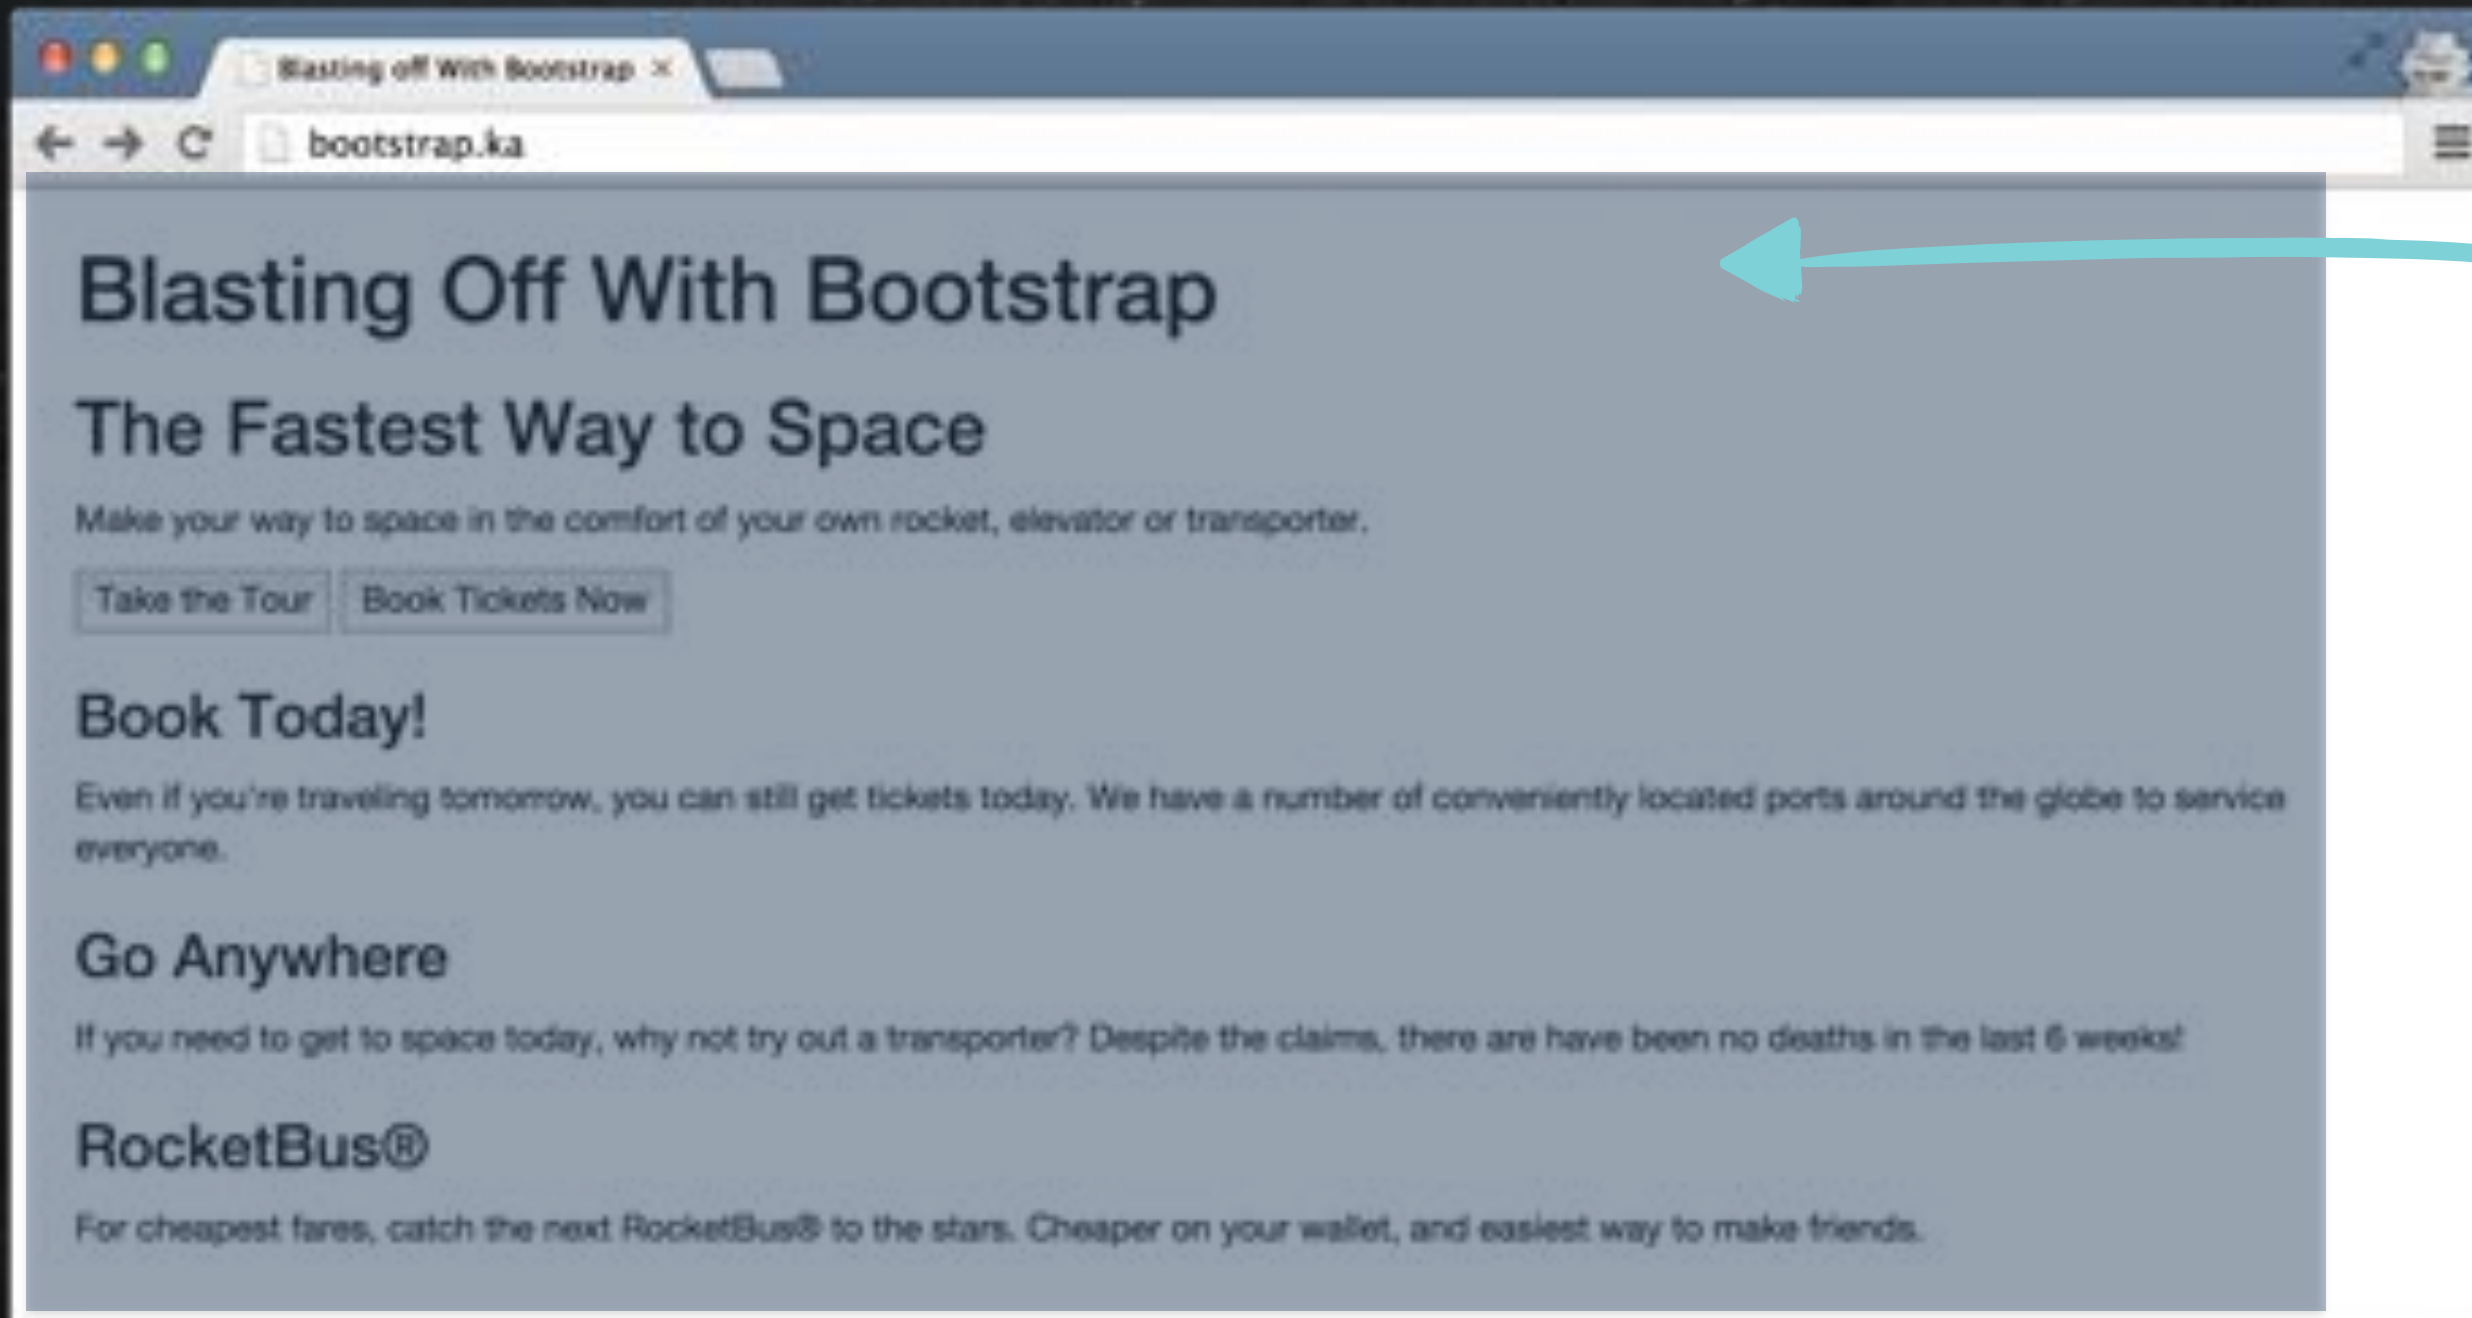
Blasting off With Bootstrap ×

bootstrap.ka

Blasting Off With Bootstrap

The Fastest Way to Space

Make your way to space in the comfort of your own rocket, elevator or transporter.

Take the Tour Book Tickets Now

Book Today!

Even if you're traveling tomorrow, you can still get tickets today. We have a number of conveniently located ports around the globe to service everyone.

Go Anywhere

If you need to get to space today, why not try out a transporter? Despite the claims, there are have been no deaths in the last 6 weeks!

RocketBus®

For cheapest fares, catch the next RocketBus® to the stars. Cheaper on your wallet, and easiest way to make friends.